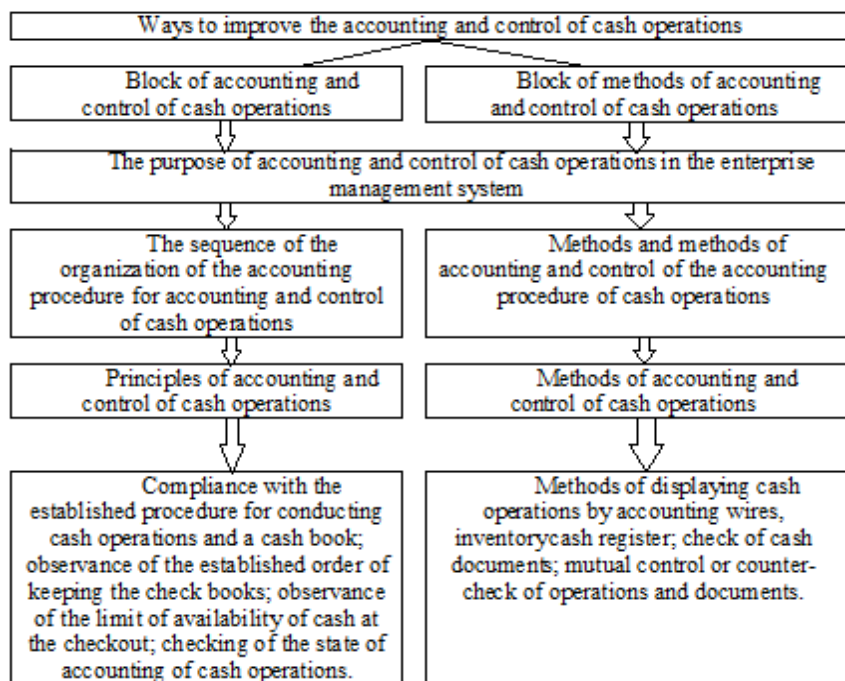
Ways to improve the accounting and control of cash operations

Block of accounting and control of cash operations

Block of methods of accounting and control of cash operations

The purpose of accounting and control of cash operations in the enterprise management system

The sequence of the organization of the accounting procedure for accounting and control of cash operations

Methods and methods of accounting and control of the accounting procedure of cash operations

Principles of accounting and control of cash operations

Methods of accounting and control of cash operations

Compliance with the established procedure for conducting cash operations and a cash book; observance of the established order of keeping the check books; observance of the limit of availability of cash at the checkout; checking of the state of accounting of cash operations.

Methods of displaying cash operations by accounting wires, inventorycash register; check of cash documents; mutual control or counter-check of operations and documents.